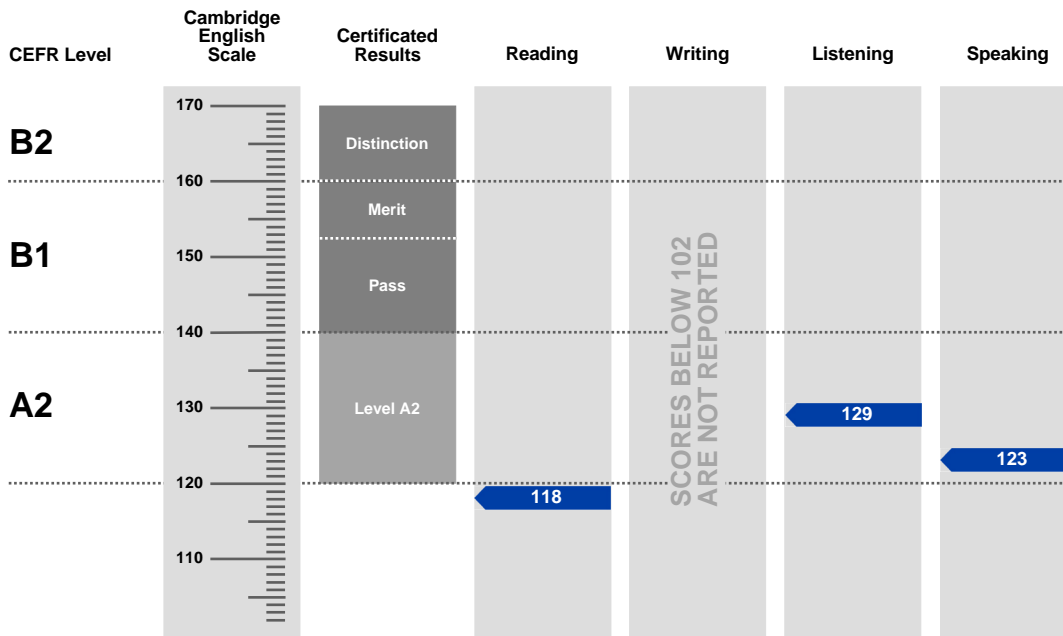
CEFR Level

Cambridge English Scale

Certificated Results

Reading

Writing

Listening

Speaking

B2

B1

A2

170

160

150

140

130

120

110

Distinction

Merit

Pass

Level A2

SCORES BELOW 102 ARE NOT REPORTED

118

129

123